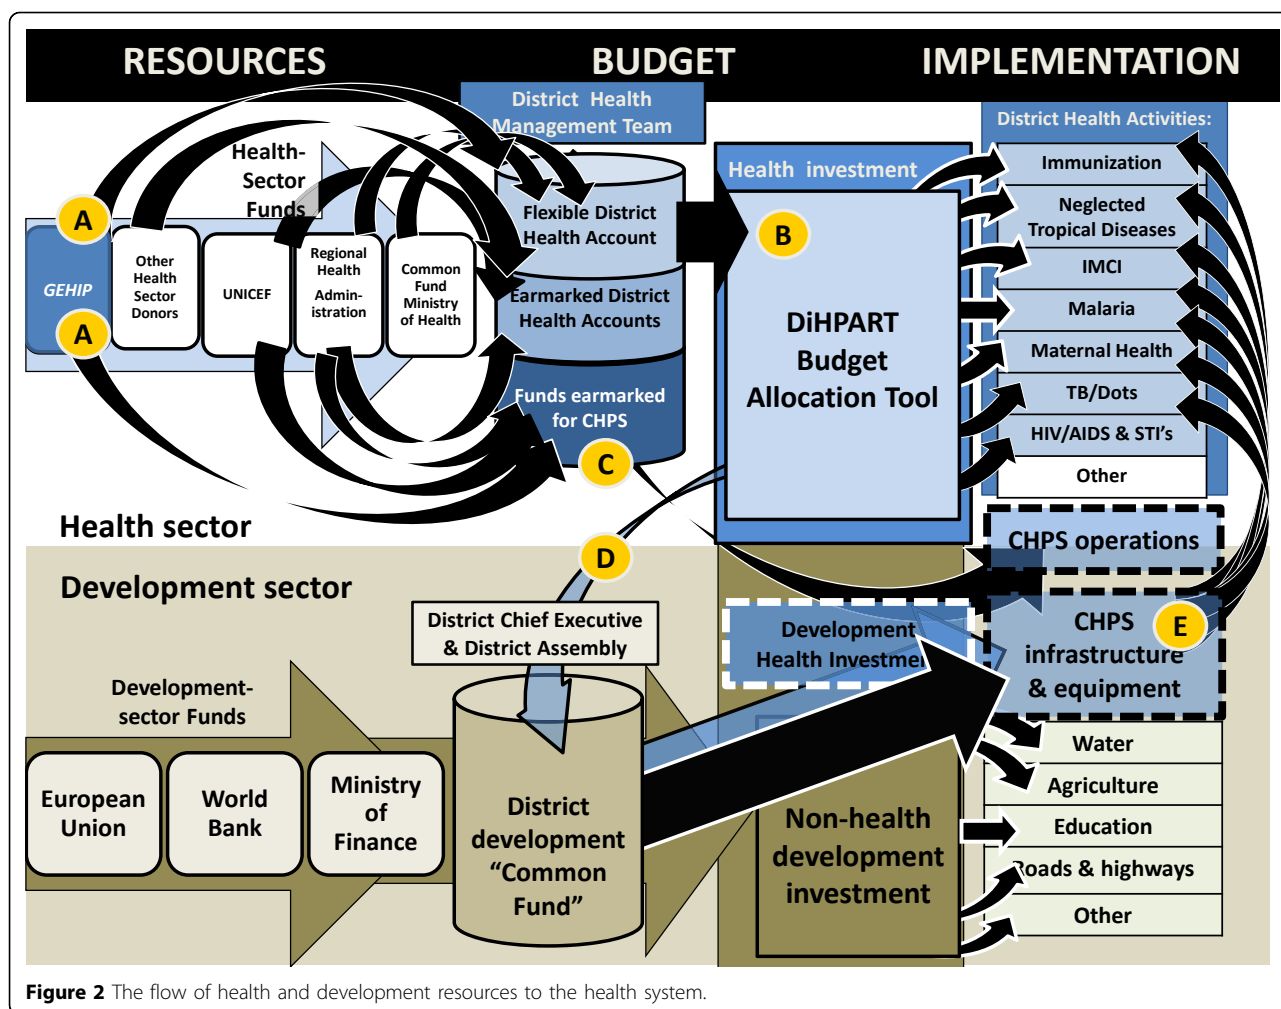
RESOURCES BUDGET IMPLEMENTATION

District Health Management Team

Health-Sector Funds

A

GEHIP

A

Other Health Sector Donors

UNICEF

Regional Health Admin-istration

Common Fund Ministry of Health

Flexible District Health Account

Earmarked District Health Accounts

Funds earmarked for CHPS

C

Health investment

B

DiHPART Budget Allocation Tool

District Health Activities:

Immunization

Neglected Tropical Diseases

IMCI

Malaria

Maternal Health

TB/Dots

HIV/AIDS & STI's

Other

Health sector

Development sector

D

District Chief Executive & District Assembly

CHPS operations

Development Health Investmen

CHPS infrastructure & equipment

E

Development-sector Funds

European Union

World Bank

Ministry of Finance

District development "Common Fund"

Non-health development investment

Water

Agriculture

Education

Roads & highways

Other

Figure 2 The flow of health and development resources to the health system.